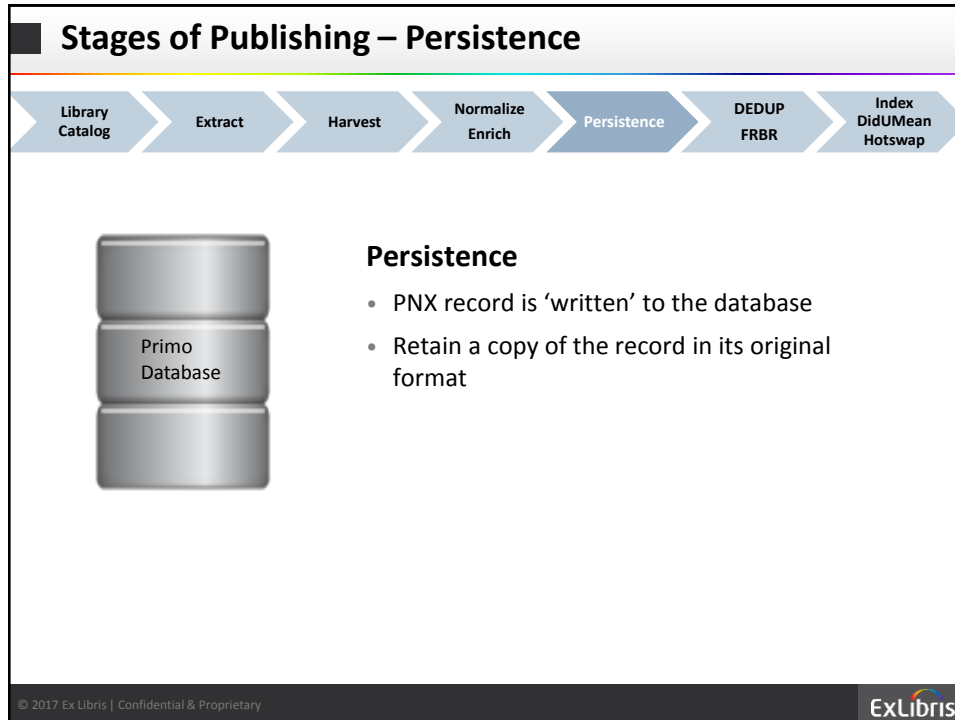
Stages of Publishing – Persistence

Library Catalog

Extract

Harvest

Normalize Enrich

Persistence

DEDUP FRBR

Index DidUMean Hotswap

Primo Database

Persistence

• PNX record is 'written' to the database

• Retain a copy of the record in its original format

© 2017 Ex Libris | Confidential & Proprietary

ExLibris